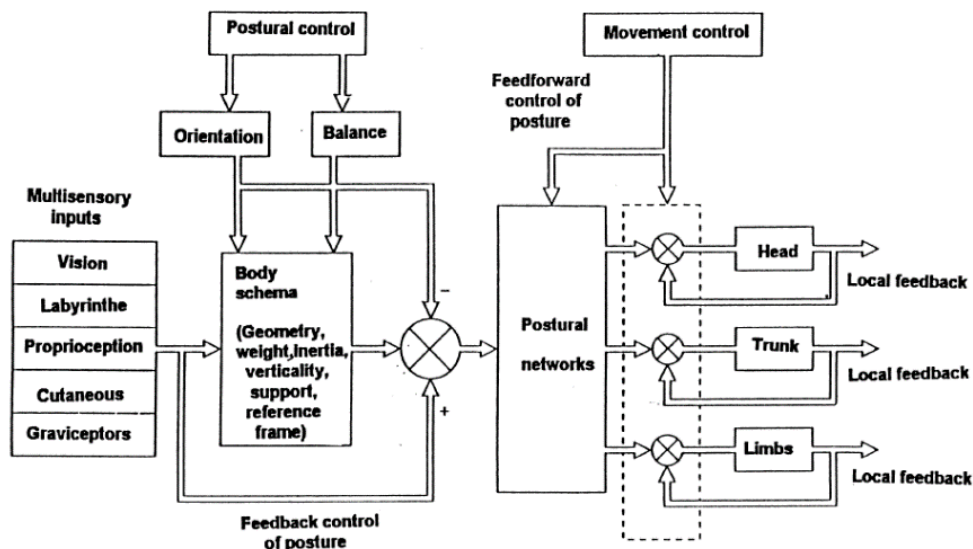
Postural control

Orientation

Balance

Movement control

Feedforward control of posture

Multisensory inputs

Vision

Labyrinthe

Proprioception

Cutaneous

Graviceptors

Body schema

(Geometry, weight,inertia, verticality, support, reference frame)

−

+

Postural networks

Head

Local feedback

Trunk

Local feedback

Limbs

Local feedback

Feedback control of posture